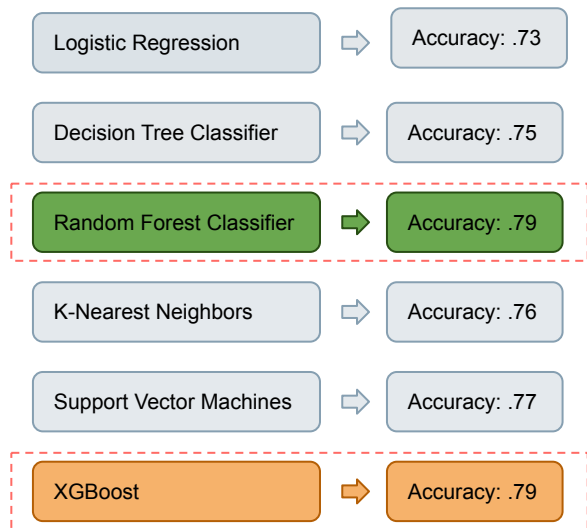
Logistic Regression
Accuracy: .73

Decision Tree Classifier
Accuracy: .75

Random Forest Classifier
Accuracy: .79

K-Nearest Neighbors
Accuracy: .76

Support Vector Machines
Accuracy: .77

XGBoost
Accuracy: .79